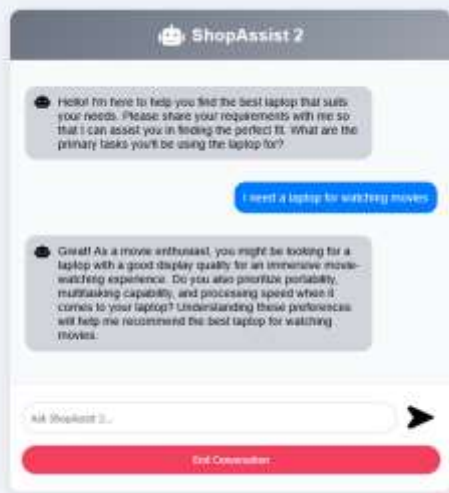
ShopAssist 2

Hello! I'm here to help you find the best laptop that suits your needs. Please share your requirements with me so that I can assist you in finding the perfect fit. What are the primary tasks you'll be using the laptop for?

I need a laptop for watching movies

Great! As a movie enthusiast, you might be looking for a laptop with a good display quality for an immersive movie-watching experience. Do you also prioritize portability, multitasking capability, and processing speed when it comes to your laptop? Understanding these preferences will help me recommend the best laptop for watching movies.

Ask ShopAssist 2...

End Conversation